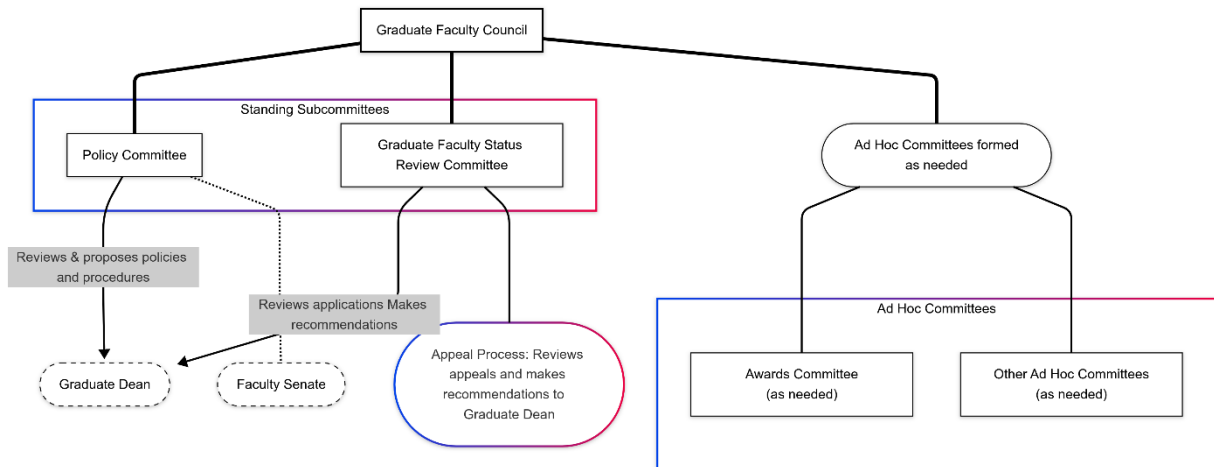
Graduate Faculty Council

Standing Subcommittees

Policy Committee

Graduate Faculty Status Review Committee

Ad Hoc Committees formed as needed

Reviews & proposes policies and procedures

Reviews applications Makes recommendations

Graduate Dean

Faculty Senate

Appeal Process: Reviews appeals and makes recommendations to Graduate Dean

Ad Hoc Committees

Awards Committee (as needed)

Other Ad Hoc Committees (as needed)